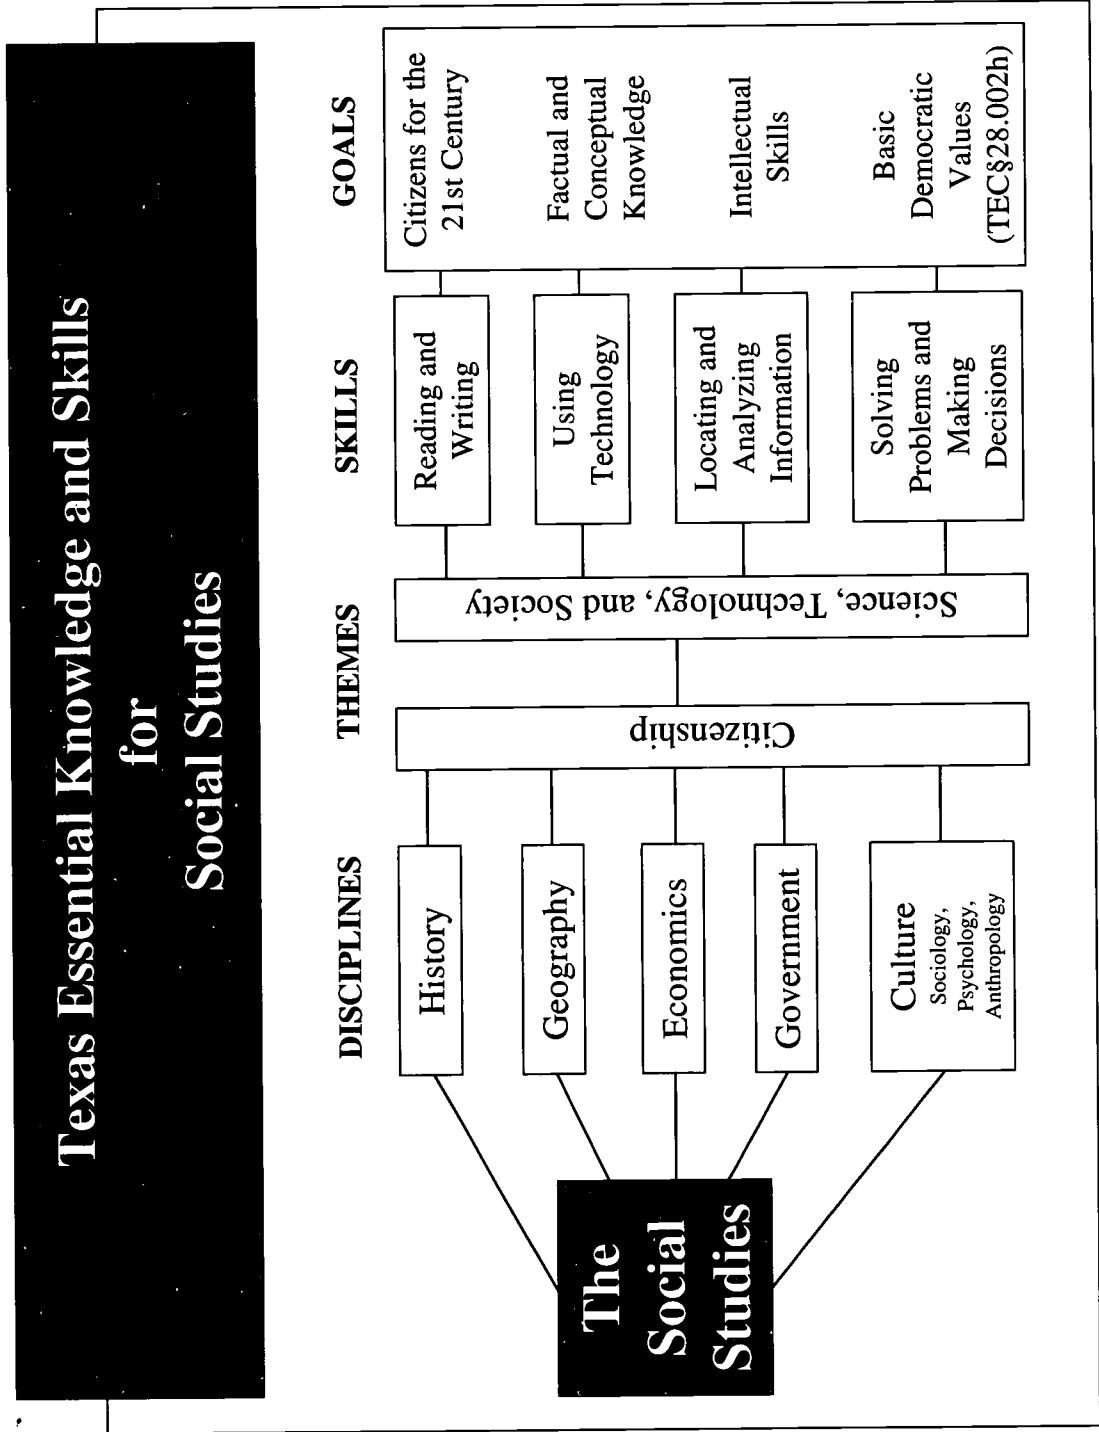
Texas Essential Knowledge and Skills
for
Social Studies

The Social Studies

DISCIPLINES

History

Geography

Economics

Government

Culture
Sociology, Psychology, Anthropology

THEMES

Citizenship

Science, Technology, and Society

SKILLS

Reading and Writing

Using Technology

Locating and Analyzing Information

Solving Problems and Making Decisions

GOALS

Citizens for the 21st Century

Factual and Conceptual Knowledge

Intellectual Skills

Basic Democratic Values (TEC§28.002h)